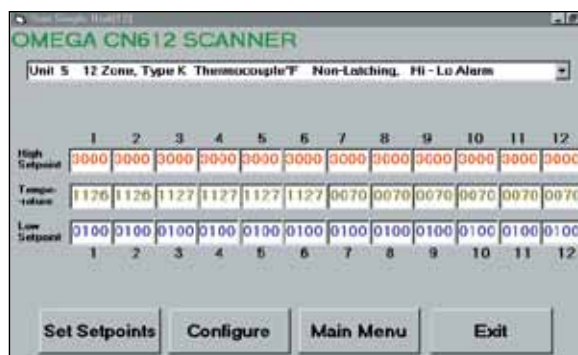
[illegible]

OMEGA CN612 SCANNER

Unit 5 12 Zone, Type K Thermocouple°F Non-Latching, Hi - Lo Alarm

| | 1 | 2 | 3 | 4 | 5 | 6 | 7 | 8 | 9 | 10 | 11 | 12 |
|---|---|---|---|---|---|---|---|---|---|---|---|---|
| High Setpoint | 3000 | 3000 | 3000 | 3000 | 3000 | 3000 | 3000 | 3000 | 3000 | 3000 | 3000 | 3000 |
| Tempe-rature | 1126 | 1126 | 1127 | 1127 | 1127 | 1127 | 0070 | 0070 | 0070 | 0070 | 0070 | 0070 |
| Low Setpoint | 0100 | 0100 | 0100 | 0100 | 0100 | 0100 | 0100 | 0100 | 0100 | 0100 | 0100 | 0100 |
| | 1 | 2 | 3 | 4 | 5 | 6 | 7 | 8 | 9 | 10 | 11 | 12 |

Set Setpoints Configure Main Menu Exit